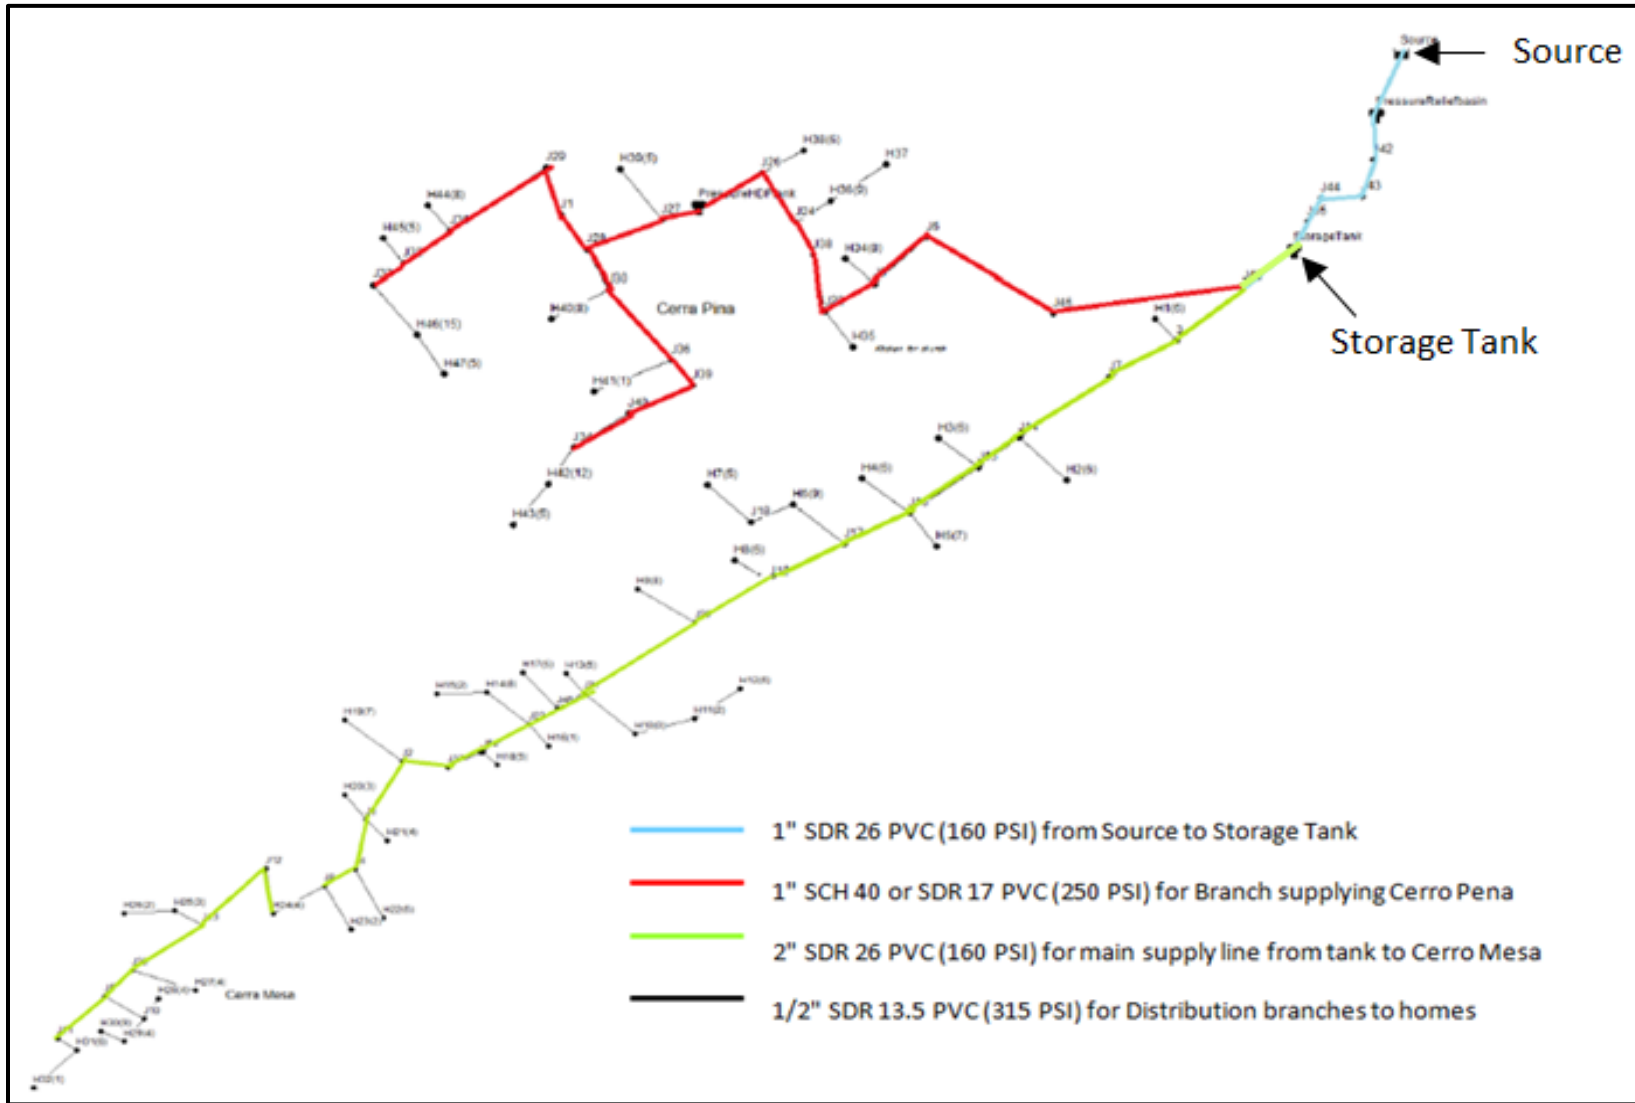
Source

Source

PressureReliefbasin

J42

J43

J44

StorageTank

Storage Tank

J29

H30(5)

J26

H38(5)

H37

H44(8)

J1

PressureHDPtank

H36(5)

J27

J24

H45(5)

J28

J23

H34(8)

J6

J30

Cerra Pina

H40(8)

J45

H46(15)

H35

H1(5)

H47(5)

J36

H41(1)

J39

J40

J34

H42(12)

H43(5)

H3(5)

H2(5)

H7(5)

H4(5)

H6(9)

J18

H5(7)

H8(5)

H9(8)

H17(5)

H13(5)

H12(5)

H15(2)

H14(8)

H11(2)

H19(7)

H16(1)

H10(3)

H18(5)

H20(3)

H21(4)

J12

H24(4)

H26(2)

H25(3)

H23(2)

H22(5)

H27(4)

H28(4)

Cerra Mesa

H30(5)

H29(4)

H31(5)

H32(1)

1" SDR 26 PVC (160 PSI) from Source to Storage Tank

1" SCH 40 or SDR 17 PVC (250 PSI) for Branch supplying Cerro Pena

2" SDR 26 PVC (160 PSI) for main supply line from tank to Cerro Mesa

1/2" SDR 13.5 PVC (315 PSI) for Distribution branches to homes